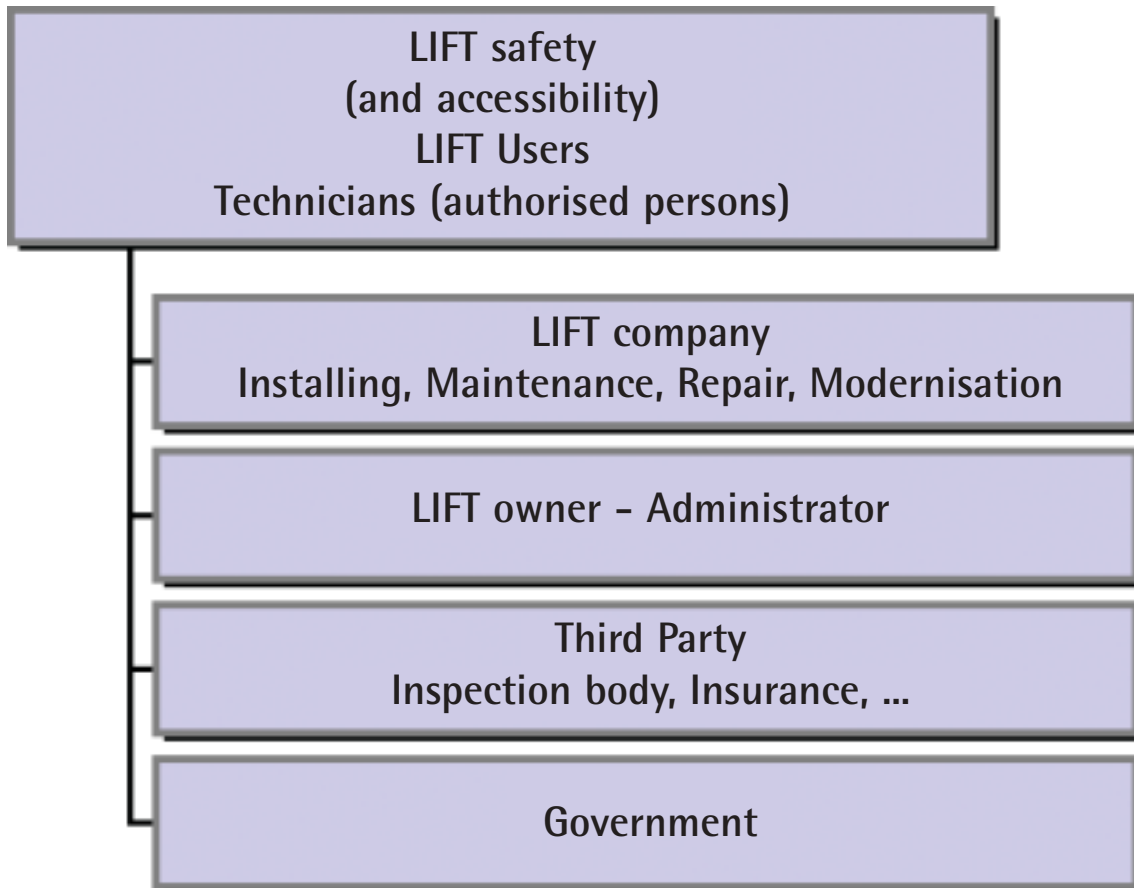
LIFT safety
(and accessibility)
LIFT Users
Technicians (authorised persons)

LIFT company
Installing, Maintenance, Repair, Modernisation

LIFT owner - Administrator

Third Party
Inspection body, Insurance, ...

Government